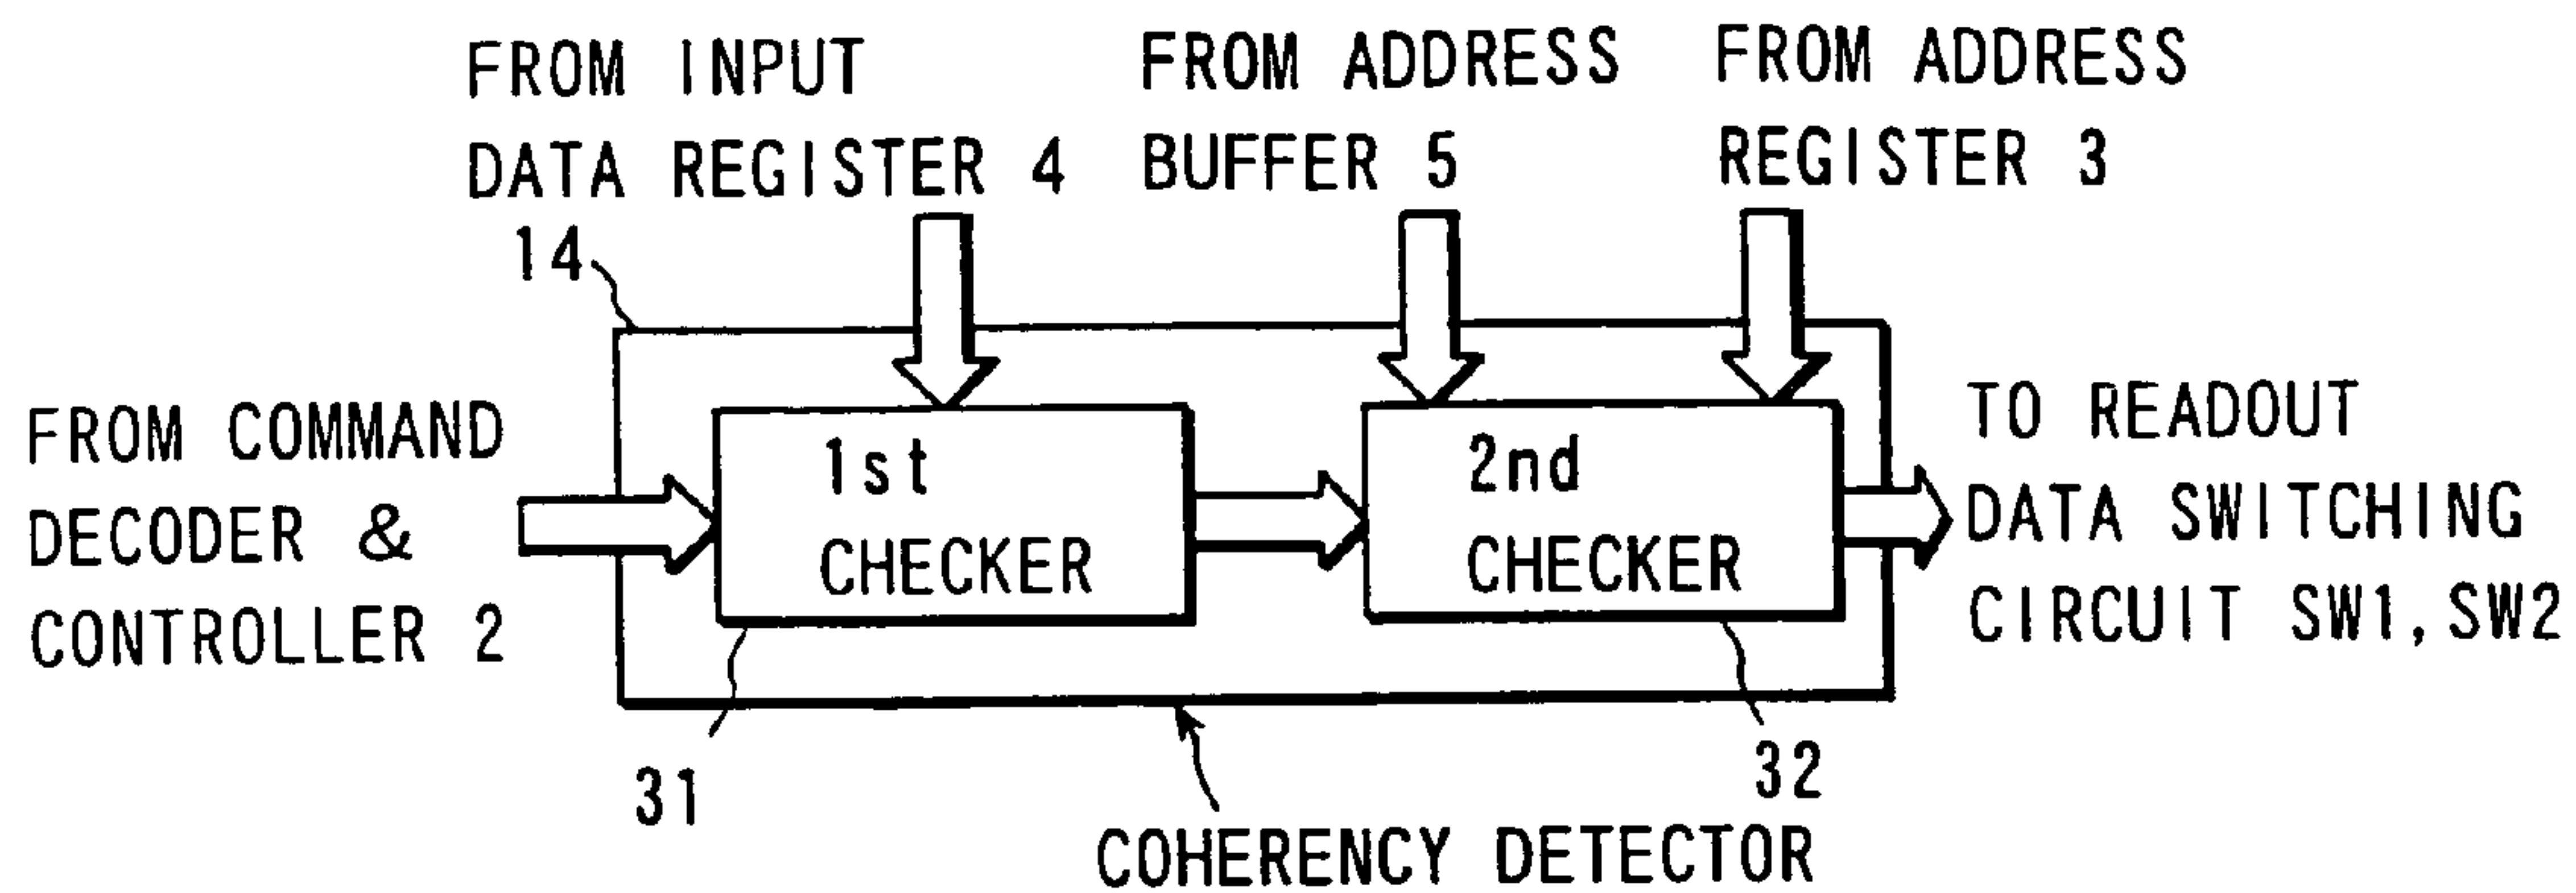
FROM INPUT DATA REGISTER 4

FROM ADDRESS BUFFER 5

FROM ADDRESS REGISTER 3

14

FROM COMMAND DECODER & CONTROLLER 2

1st CHECKER

2nd CHECKER

TO READOUT DATA SWITCHING CIRCUIT SW1, SW2

31

32

COHERENCY DETECTOR